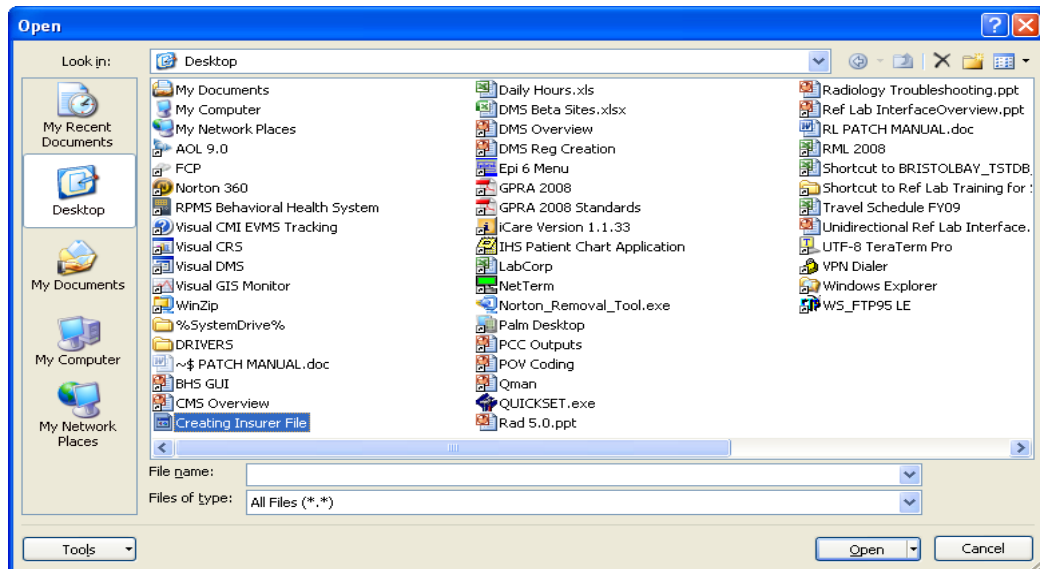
Open

Look in: Desktop

My Recent Documents
Desktop
My Documents
My Computer
My Network Places

My Documents
My Computer
My Network Places
AOL 9.0
FCP
Norton 360
RPMS Behavioral Health System
Visual CMI EVMS Tracking
Visual CRS
Visual DMS
Visual GIS Monitor
WinZip
%SystemDrive%
DRIVERS
~$ PATCH MANUAL.doc
BHS GUI
CMS Overview
Creating Insurer File

Daily Hours.xls
DMS Beta Sites.xlsx
DMS Overview
DMS Reg Creation
Epi 6 Menu
GPRA 2008
GPRA 2008 Standards
iCare Version 1.1.33
IHS Patient Chart Application
LabCorp
NetTerm
Norton_Removal_Tool.exe
Palm Desktop
PCC Outputs
POV Coding
Qman
QUICKSET.exe
Rad 5.0.ppt

Radiology Troubleshooting.ppt
Ref Lab InterfaceOverview.ppt
RL PATCH MANUAL.doc
RML 2008
Shortcut to BRISTOLBAY_TSTDB
Shortcut to Ref Lab Training for
Travel Schedule FY09
Unidirectional Ref Lab Interface.
UTF-8 TeraTerm Pro
VPN Dialer
Windows Explorer
WS_FTP95 LE

File name:
Files of type: All Files (*.*)

Tools
Open
Cancel